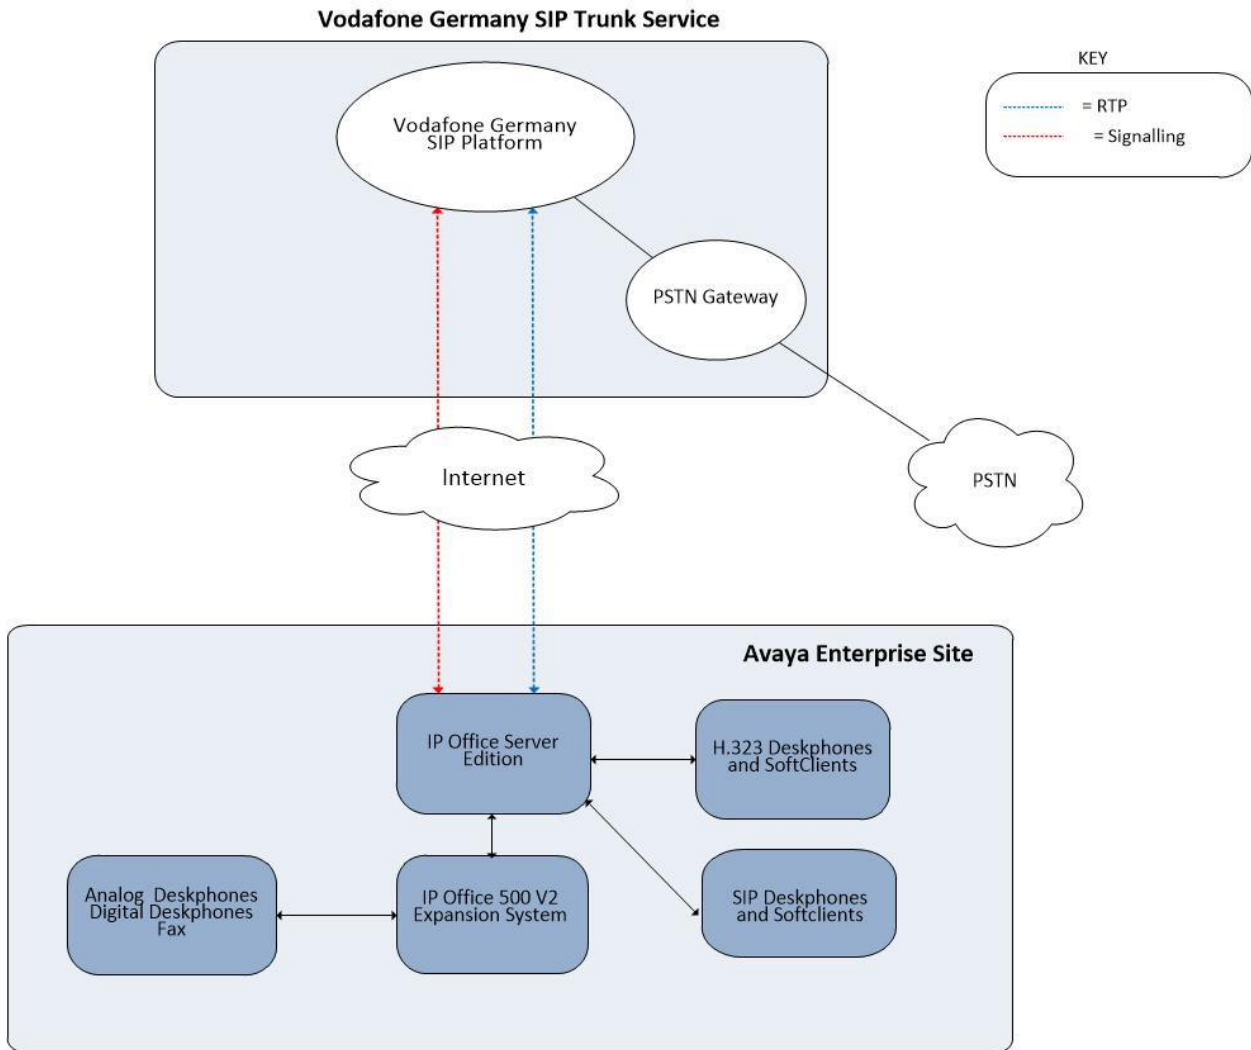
Vodafone Germany SIP Trunk Service

KEY

= RTP

= Signalling

Vodafone Germany SIP Platform

PSTN Gateway

Internet

PSTN

Avaya Enterprise Site

IP Office Server Edition

H.323 Deskphones and SoftClients

SIP Deskphones and Softclients

Analog Deskphones Digital Deskphones Fax

IP Office 500 V2 Expansion System